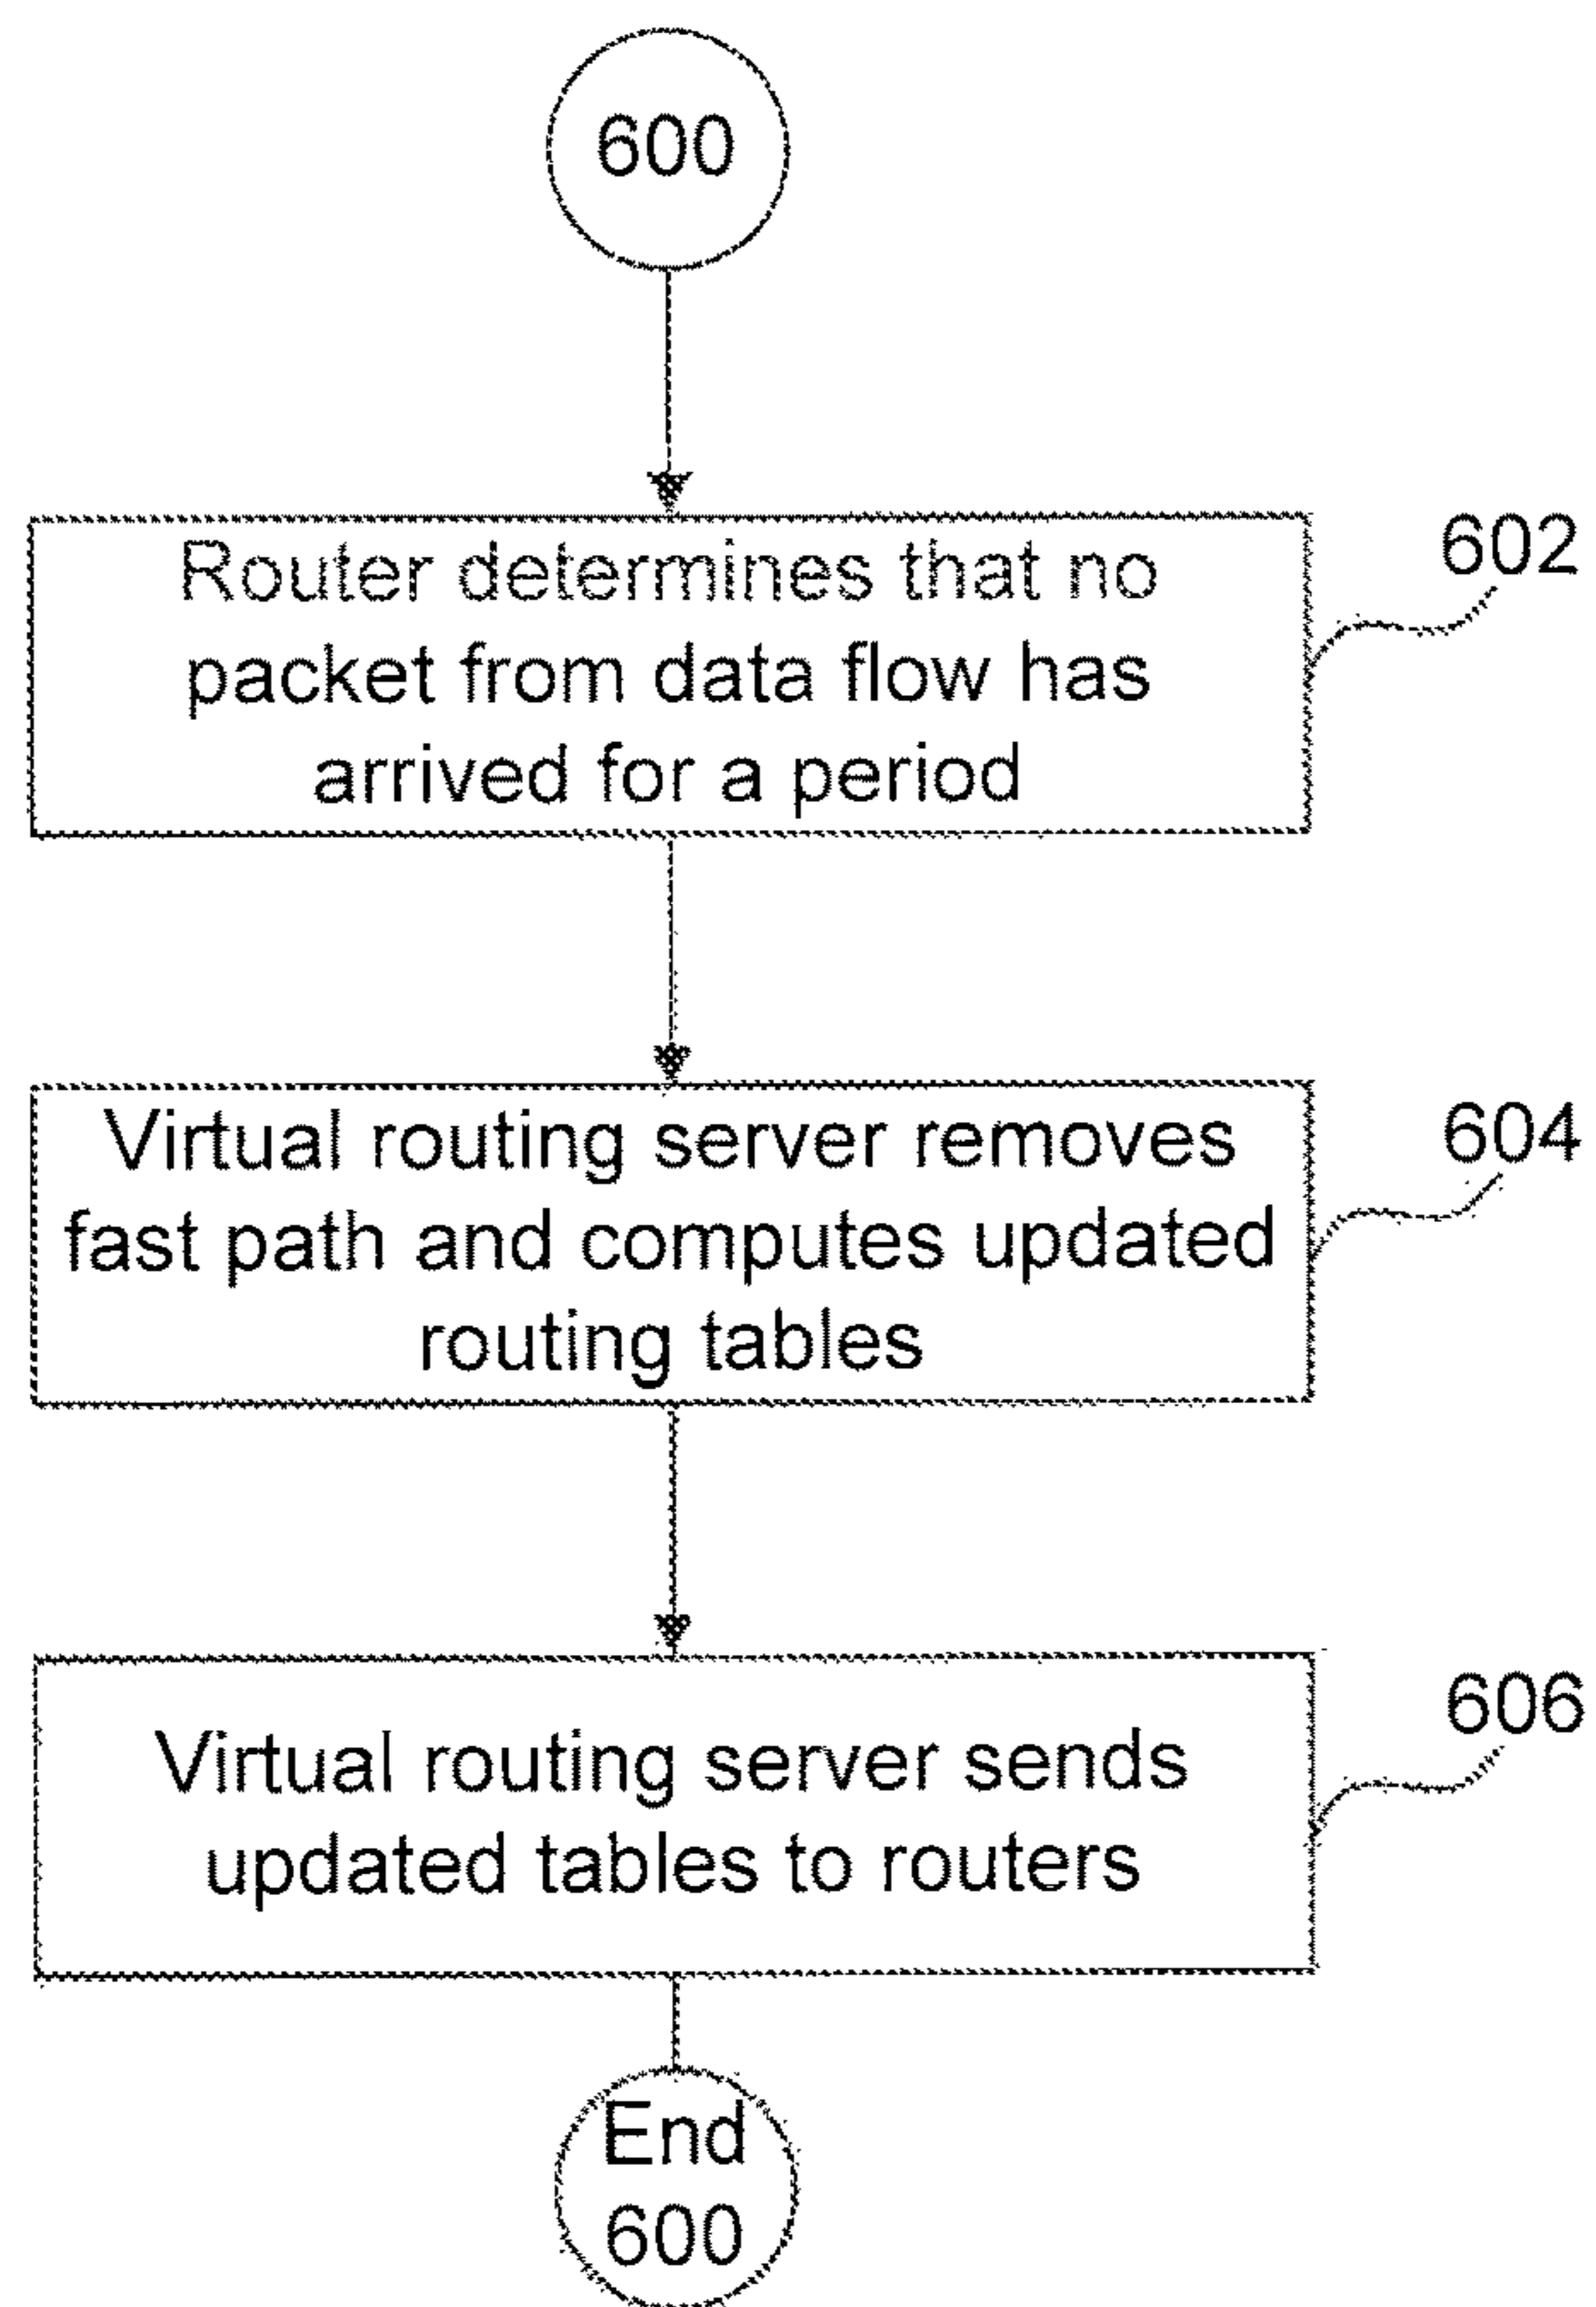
600

Router determines that no packet from data flow has arrived for a period

602

Virtual routing server removes fast path and computes updated routing tables

604

Virtual routing server sends updated tables to routers

606

End 600